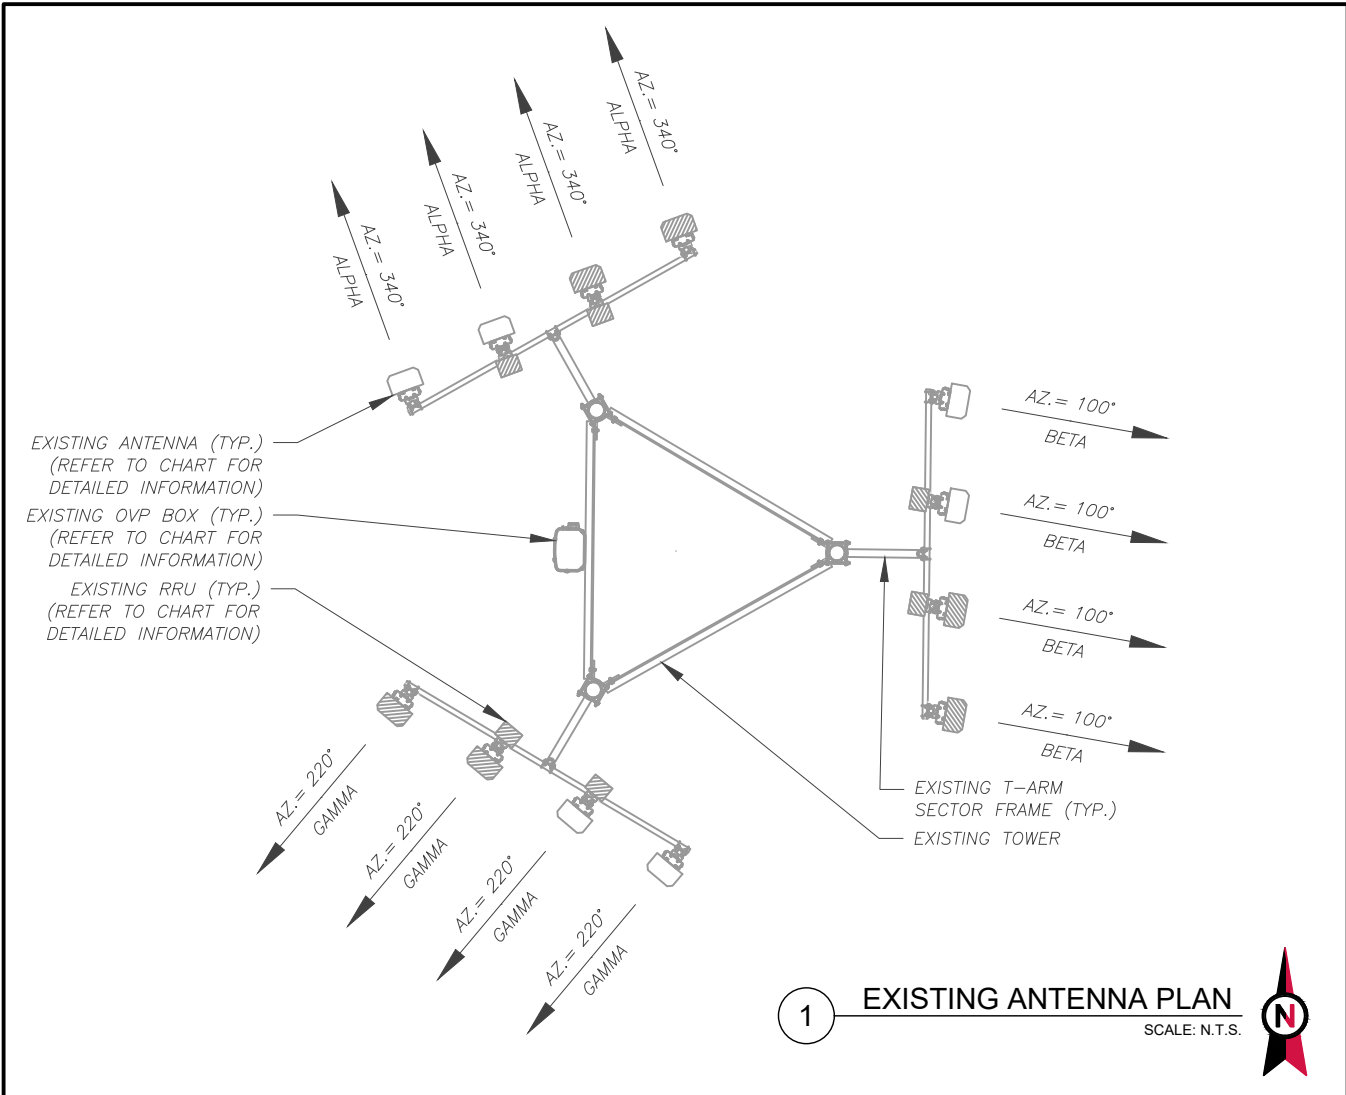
AZ.= 340°
ALPHA

AZ.= 340°
ALPHA

AZ.= 340°
ALPHA

AZ.= 340°
ALPHA

AZ.= 100°
BETA

AZ.= 100°
BETA

AZ.= 100°
BETA

AZ.= 100°
BETA

EXISTING ANTENNA (TYP.)
(REFER TO CHART FOR DETAILED INFORMATION)

EXISTING OVP BOX (TYP.)
(REFER TO CHART FOR DETAILED INFORMATION)

EXISTING RRU (TYP.)
(REFER TO CHART FOR DETAILED INFORMATION)

AZ.= 220°
GAMMA

AZ.= 220°
GAMMA

AZ.= 220°
GAMMA

AZ.= 220°
GAMMA

EXISTING T–ARM SECTOR FRAME (TYP.)

EXISTING TOWER

1

EXISTING ANTENNA PLAN

SCALE: N.T.S.

N